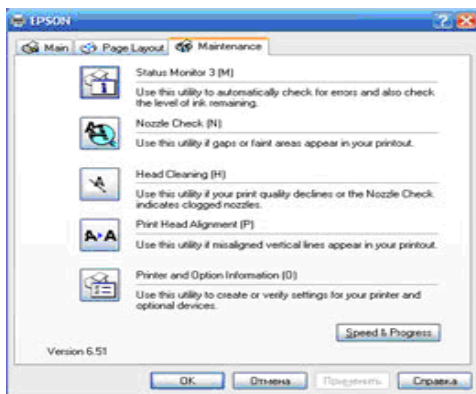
EPSON

Main | Page Layout | Maintenance

Status Monitor 3 (M)
Use this utility to automatically check for errors and also check the level of ink remaining.

Nozzle Check (N)
Use this utility if gaps or faint areas appear in your printout.

Head Cleaning (H)
Use this utility if your print quality declines or the Nozzle Check indicates clogged nozzles.

Print Head Alignment (P)
Use this utility if misaligned vertical lines appear in your printout.

Printer and Option Information (O)
Use this utility to create or verify settings for your printer and optional devices.

Speed & Progress

Version 6.51

OK | Отмена | Применить | Справка